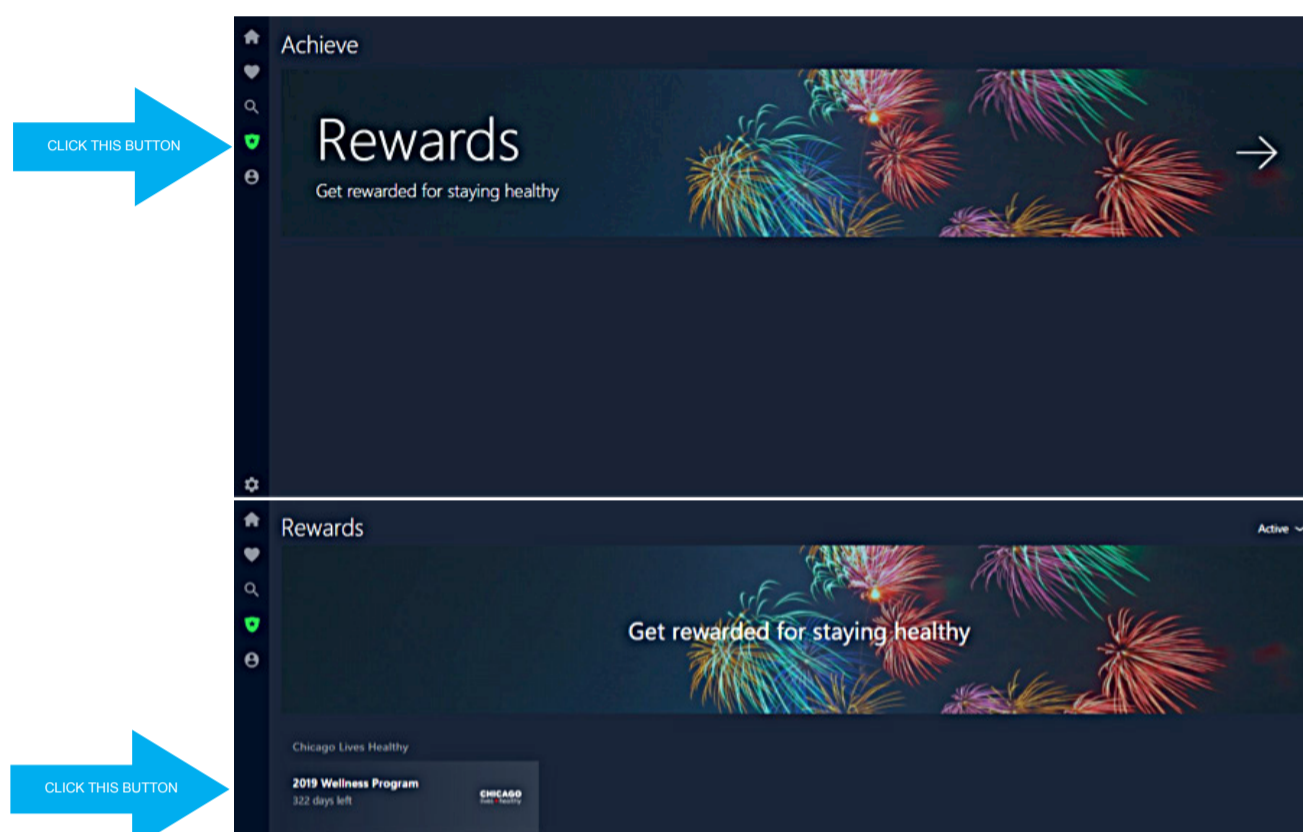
CLICK THIS BUTTON

Achieve

Rewards

Get rewarded for staying healthy

Rewards

Active

Get rewarded for staying healthy

Chicago Lives Healthy

CLICK THIS BUTTON

2019 Wellness Program

322 days left

CHICAGO lives healthy